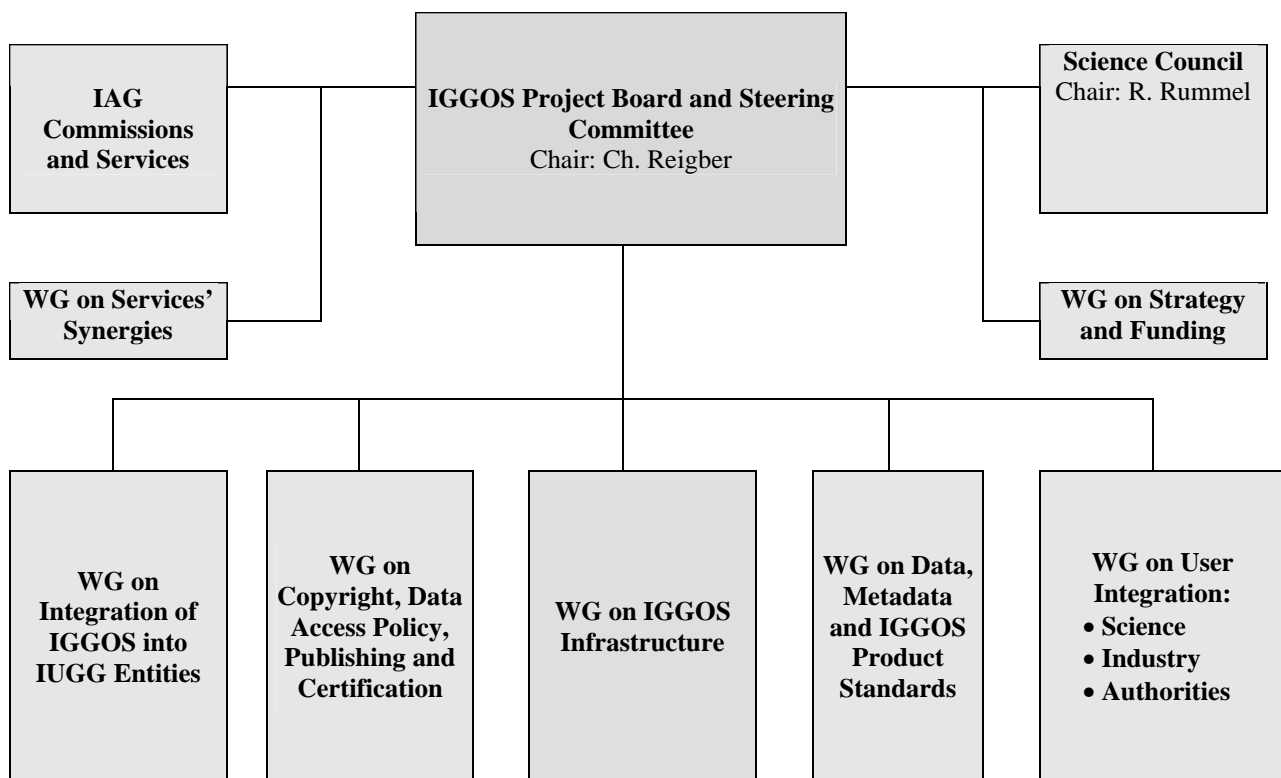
IAG Commissions and Services

IGGOS Project Board and Steering Committee
Chair: Ch. Reigber

Science Council
Chair: R. Rummel

WG on Services' Synergies

WG on Strategy and Funding

WG on Integration of IGGOS into IUGG Entities

WG on Copyright, Data Access Policy, Publishing and Certification

WG on IGGOS Infrastructure

WG on Data, Metadata and IGGOS Product Standards

WG on User Integration:
• Science
• Industry
• Authorities